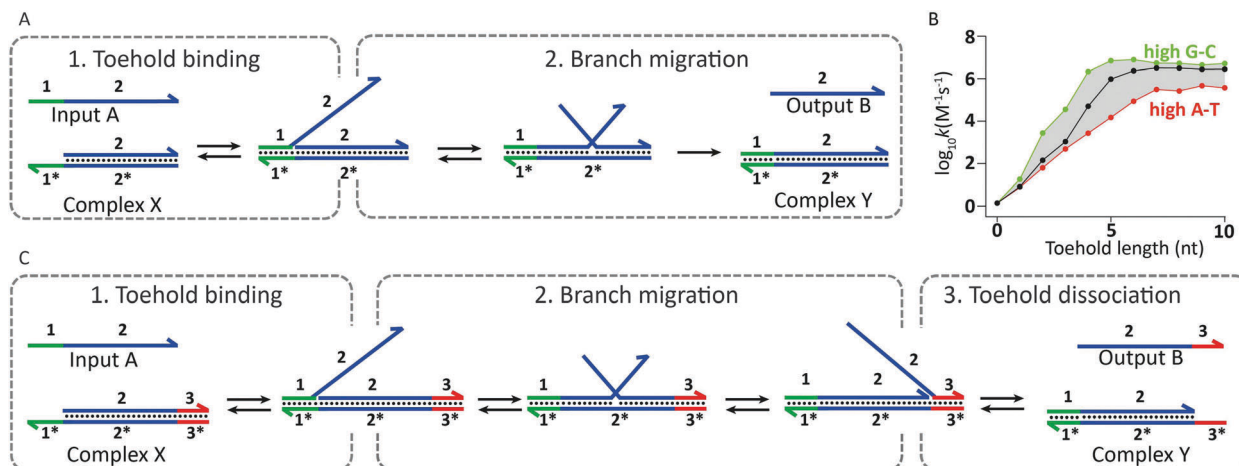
A

1. Toehold binding

1 2
Input A

2
1* 2*
Complex X

2
1 2
1* 2*

2. Branch migration

1
1* 2*

2
Output B

1 2
1* 2*
Complex Y

B

high G-C

high A-T

$\log_{10}k(M^{-1}s^{-1})$

8
6
4
2
0

0 5 10
Toehold length (nt)

C

1. Toehold binding

1 2
Input A

2 3
1* 2* 3*
Complex X

2
1 2 3
1* 2* 3*

2. Branch migration

1 3
1* 2* 3*

2
1 2
1* 2* 3*

3. Toehold dissociation

2 3
Output B

1 2
1* 2* 3*
Complex Y